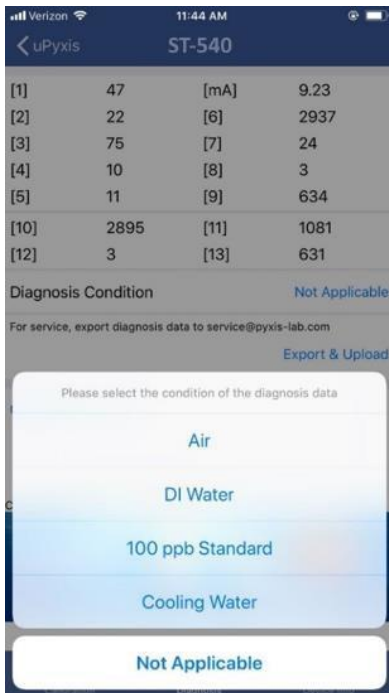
Verizon 11:44 AM

uPyxis ST-540

| | | | |
|---|---|---|---|
| [1] | 47 | [mA] | 9.23 |
| [2] | 22 | [6] | 2937 |
| [3] | 75 | [7] | 24 |
| [4] | 10 | [8] | 3 |
| [5] | 11 | [9] | 634 |
| [10] | 2895 | [11] | 1081 |
| [12] | 3 | [13] | 631 |

Diagnosis Condition Not Applicable

For service, export diagnosis data to service@pyxis-lab.com

Export & Upload

Please select the condition of the diagnosis data

Air

DI Water

100 ppb Standard

Cooling Water

Not Applicable